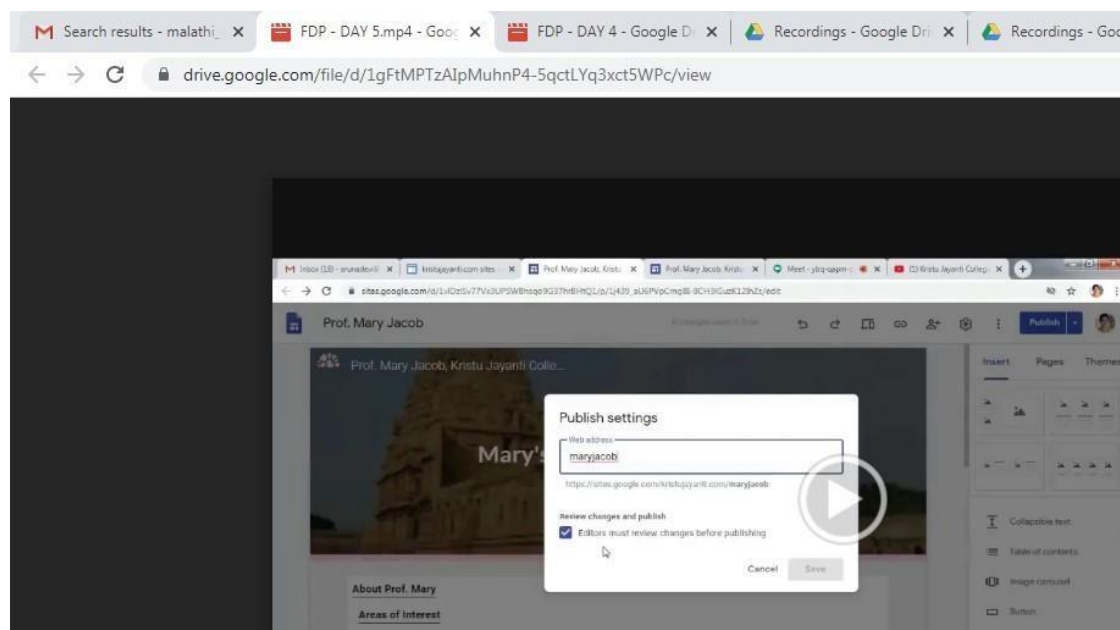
Search results - malathi_ ×
FDP - DAY 5.mp4 - Goo ×
FDP - DAY 4 - Google D ×
Recordings - Google Dri ×
Recordings - Goo

drive.google.com/file/d/1gFtMPTzAIpMuhnP4-5qctLYq3xct5WPc/view

Inbox (18) - arunadevi ×
kristujayanti.com sites ×
Prof. Mary Jacob, Kristu ×
Prof. Mary Jacob Kristu ×
Meet - ybq-qapm ×
Kristu Jayanti Colleg ×

sites.google.com/d/1vlDzi5v77Vx3UPSWBnsqo9G37hrBHtQ1/p/1j439_sU6PVpCmq8l-8CH3lGuzK12lhZz/edit

Prof. Mary Jacob

Publish

Insert
Pages
Themes

Prof. Mary Jacob, Kristu Jayanti Colle...

Mary's

Publish settings

Web address
maryjacob

https://sites.google.com/kristujayanti.com/maryjacob

Review changes and publish
Editors must review changes before publishing

Cancel
Save

About Prof. Mary

Areas of Interest

Collapsible text
Table of contents
Image carousel
Button